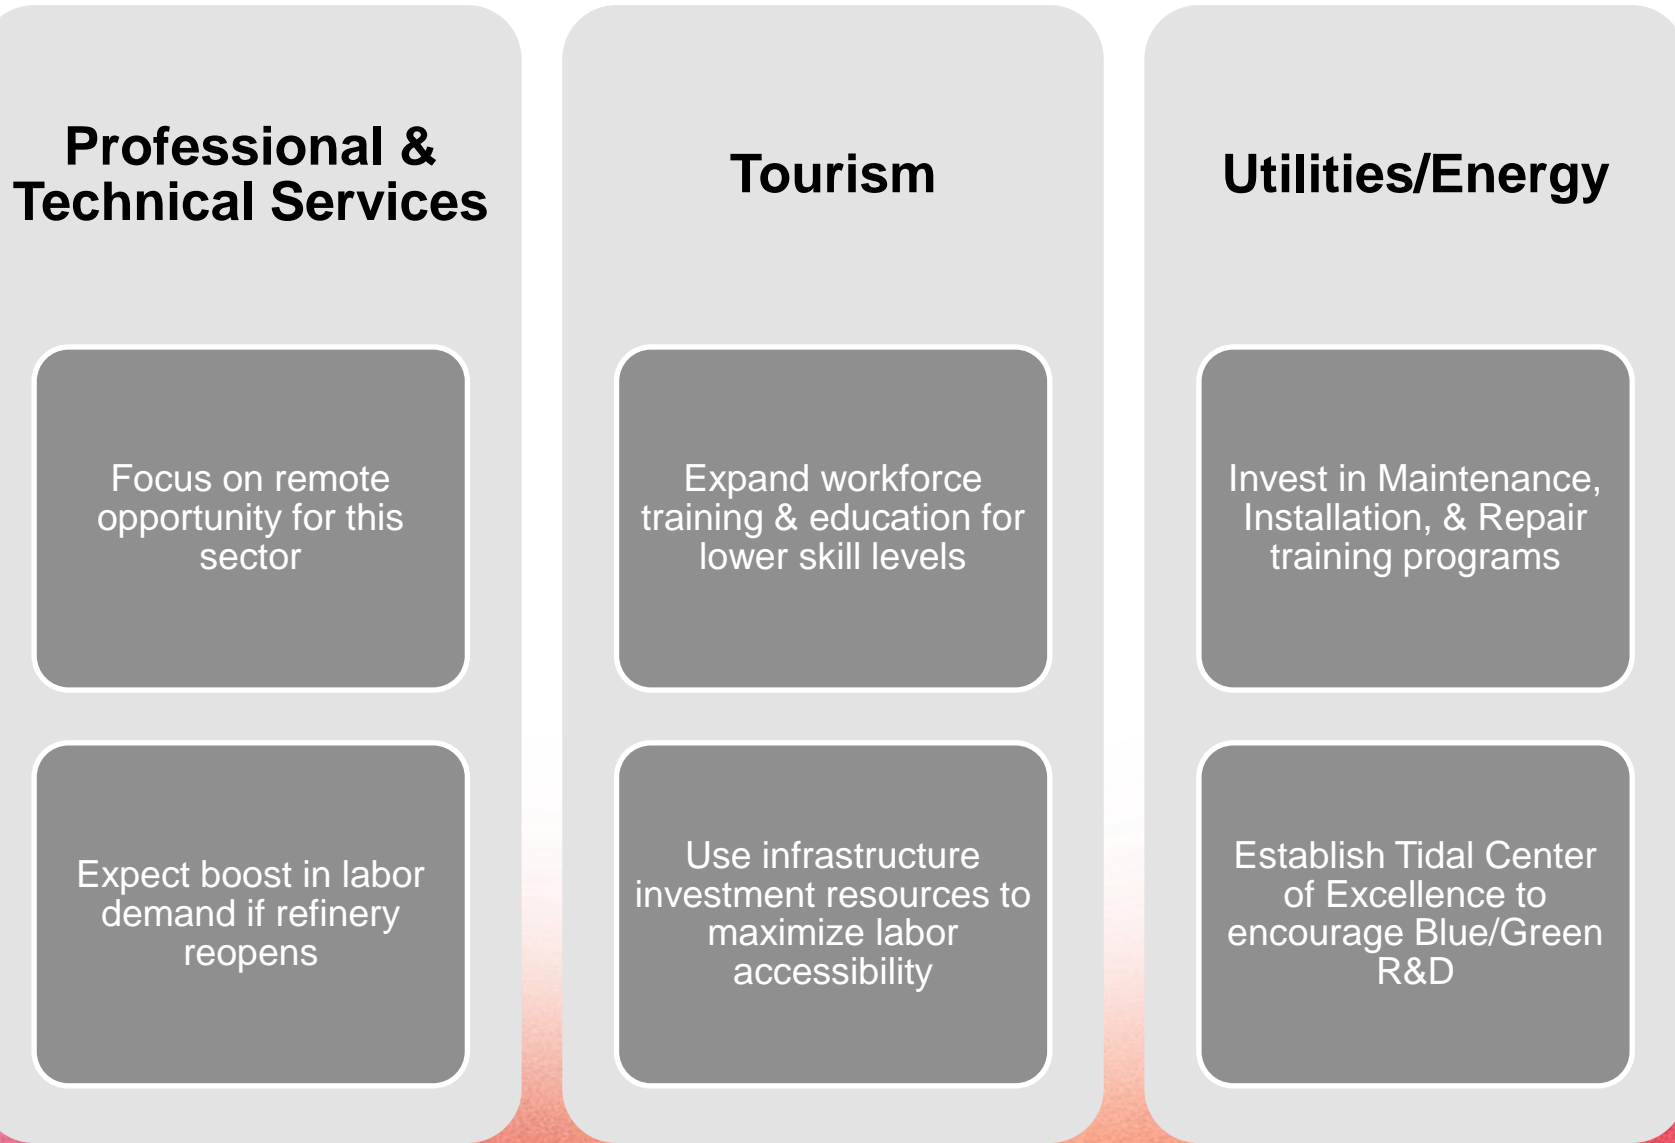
Professional & Technical Services

Focus on remote opportunity for this sector

Expect boost in labor demand if refinery reopens

Tourism

Expand workforce training & education for lower skill levels

Use infrastructure investment resources to maximize labor accessibility

Utilities/Energy

Invest in Maintenance, Installation, & Repair training programs

Establish Tidal Center of Excellence to encourage Blue/Green R&D